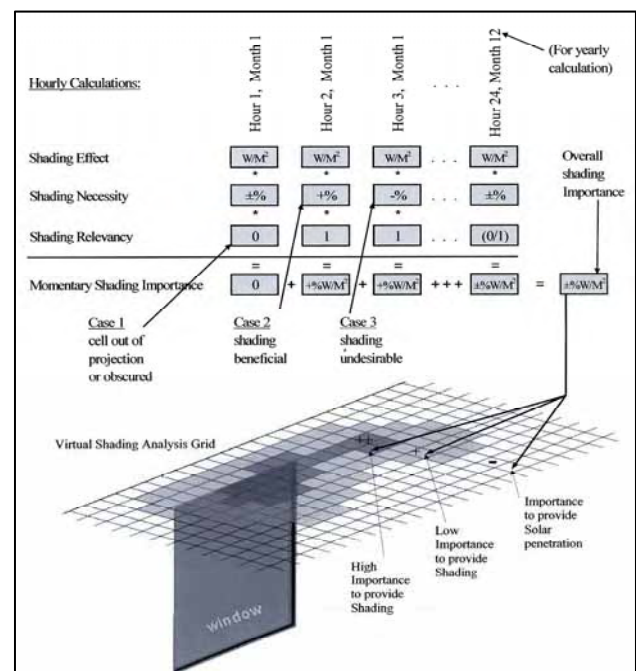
Hourly Calculations:

Hour 1, Month 1

Hour 2, Month 1

Hour 3, Month 1

. . .

Hour 24, Month 12

(For yearly calculation)

| | | | | | |
|---|---|---|---|---|---|
| Shading Effect | W/M² | W/M² | W/M² | . . . | W/M² |
| | * | * | * | | * |
| Shading Necessity | ±% | +% | -% | . . . | ±% |
| | * | * | * | | * |
| Shading Relevancy | 0 | 1 | 1 | . . . | (0/1) |
| | = | = | = | | = |
| Momentary Shading Importance | 0 + | +%W/M² + | +%W/M² +++ | | ±%W/M² |

Overall shading Importance

= ±%W/M²

Case 1
cell out of projection or obscured

Case 2
shading beneficial

Case 3
shading undesirable

Virtual Shading Analysis Grid

++

+

-

High Importance to provide Shading

Low Importance to provide Shading

Importance to provide Solar penetration

window